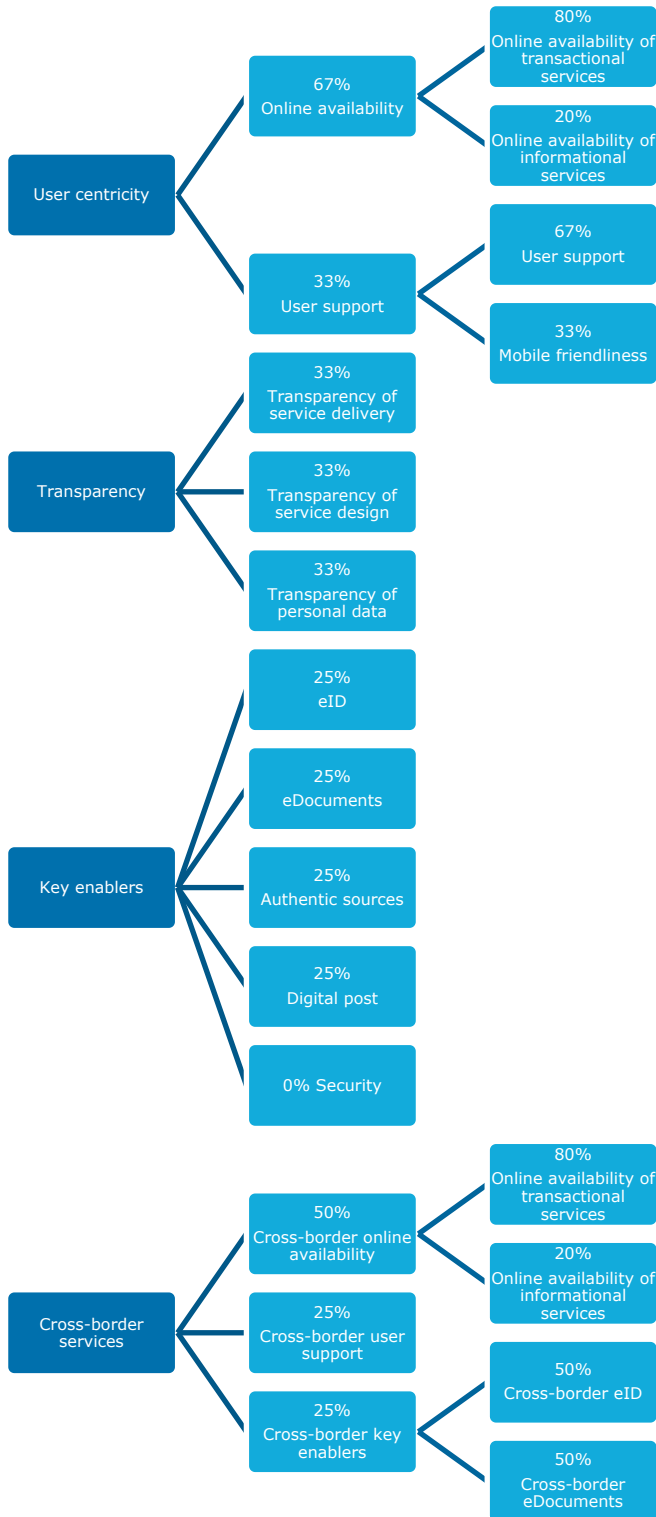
User centricity

67%
Online availability

80%
Online availability of transactional services

20%
Online availability of informational services

33%
User support

67%
User support

33%
Mobile friendliness

Transparency

33%
Transparency of service delivery

33%
Transparency of service design

33%
Transparency of personal data

Key enablers

25%
eID

25%
eDocuments

25%
Authentic sources

25%
Digital post

0% Security

Cross-border services

50%
Cross-border online availability

80%
Online availability of transactional services

20%
Online availability of informational services

25%
Cross-border user support

25%
Cross-border key enablers

50%
Cross-border eID

50%
Cross-border eDocuments